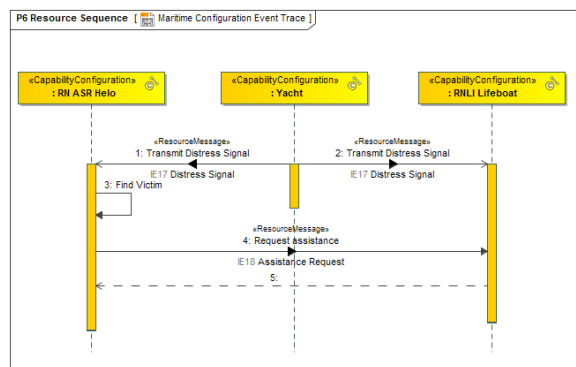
P6 Resource Sequence [ Maritime Configuration Event Trace ]

«CapabilityConfiguration»
: RN ASR Helo

«CapabilityConfiguration»
: Yacht

«CapabilityConfiguration»
: RNLI Lifeboat

«ResourceMessage»
1: Transmit Distress Signal
IE17 Distress Signal

«ResourceMessage»
2: Transmit Distress Signal
IE17 Distress Signal

3: Find Victim

«ResourceMessage»
4: Request assistance
IE18 Assistance Request

5: